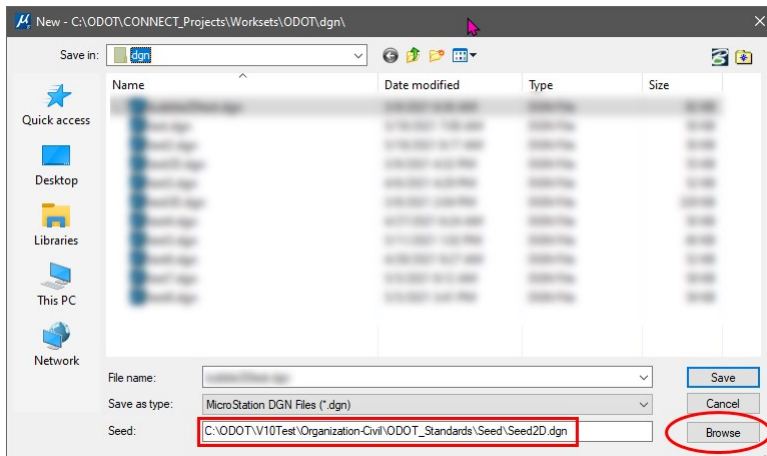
New - C:\ODOT\CONNECT_Projects\Worksets\ODOT\dgn\

Save in: dgn

Name
Date modified
Type
Size

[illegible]

Quick access
Desktop
Libraries
This PC
Network

File name: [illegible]
Save as type: MicroStation DGN Files (*.dgn)
Seed: C:\ODOT\V10Test\Organization-Civil\ODOT_Standards\Seed\Seed2D.dgn

Save
Cancel
Browse